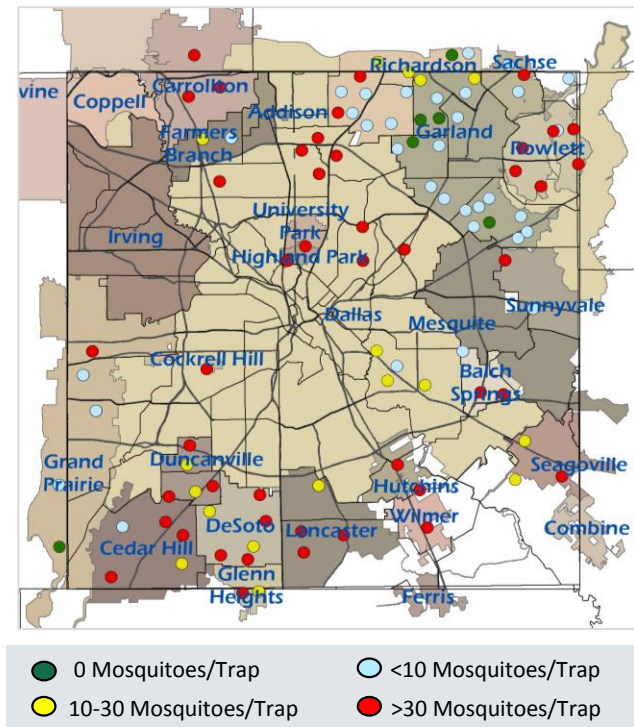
vine
Coppell
Carrollton
Richardson
Sachse
Addison
Farmers Branch
Garland
Rowlett
University Park
Irving
Highland Park
Sunnyvale
Dallas
Mesquite
Cockrell Hill
Balch Springs
Grand Prairie
Duncanville
Seagoville
Hutchins
Wilmer
DeSoto
Lancaster
Combine
Cedar Hill
Glenn Heights
Ferris

0 Mosquitoes/Trap
<10 Mosquitoes/Trap
10-30 Mosquitoes/Trap
>30 Mosquitoes/Trap